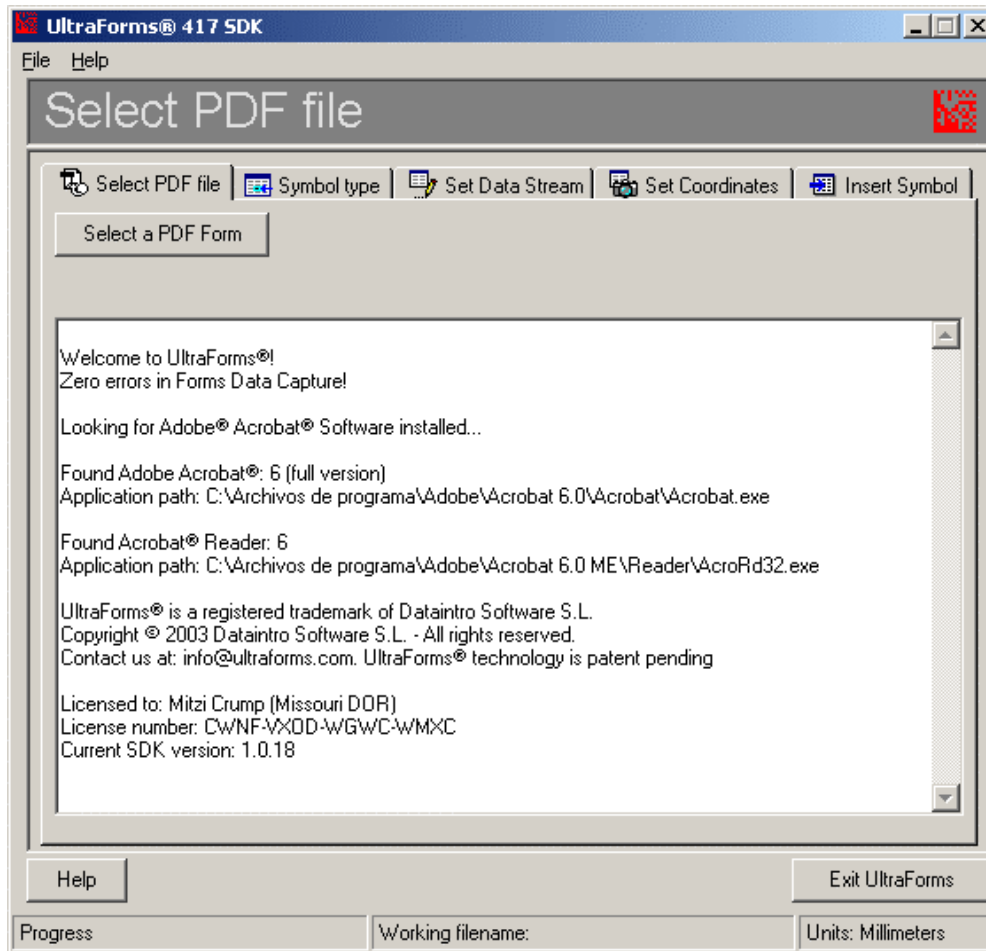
UltraForms® 417 SDK

File Help

Select PDF file

Select PDF file | Symbol type | Set Data Stream | Set Coordinates | Insert Symbol

Select a PDF Form

Welcome to UltraForms®!
Zero errors in Forms Data Capture!

Looking for Adobe® Acrobat® Software installed...

Found Adobe Acrobat®: 6 (full version)
Application path: C:\Archivos de programa\Adobe\Acrobat 6.0\Acrobat\Acrobat.exe

Found Acrobat® Reader: 6
Application path: C:\Archivos de programa\Adobe\Acrobat 6.0 ME\Reader\AcroRd32.exe

UltraForms® is a registered trademark of Dataintro Software S.L.
Copyright © 2003 Dataintro Software S.L. - All rights reserved.
Contact us at: info@ultraforms.com. UltraForms® technology is patent pending

Licensed to: Mitzi Crump (Missouri DOR)
License number: CWNF-VXOD-WGWC-WMXC
Current SDK version: 1.0.18

Help

Exit UltraForms

Progress

Working filename:

Units: Millimeters